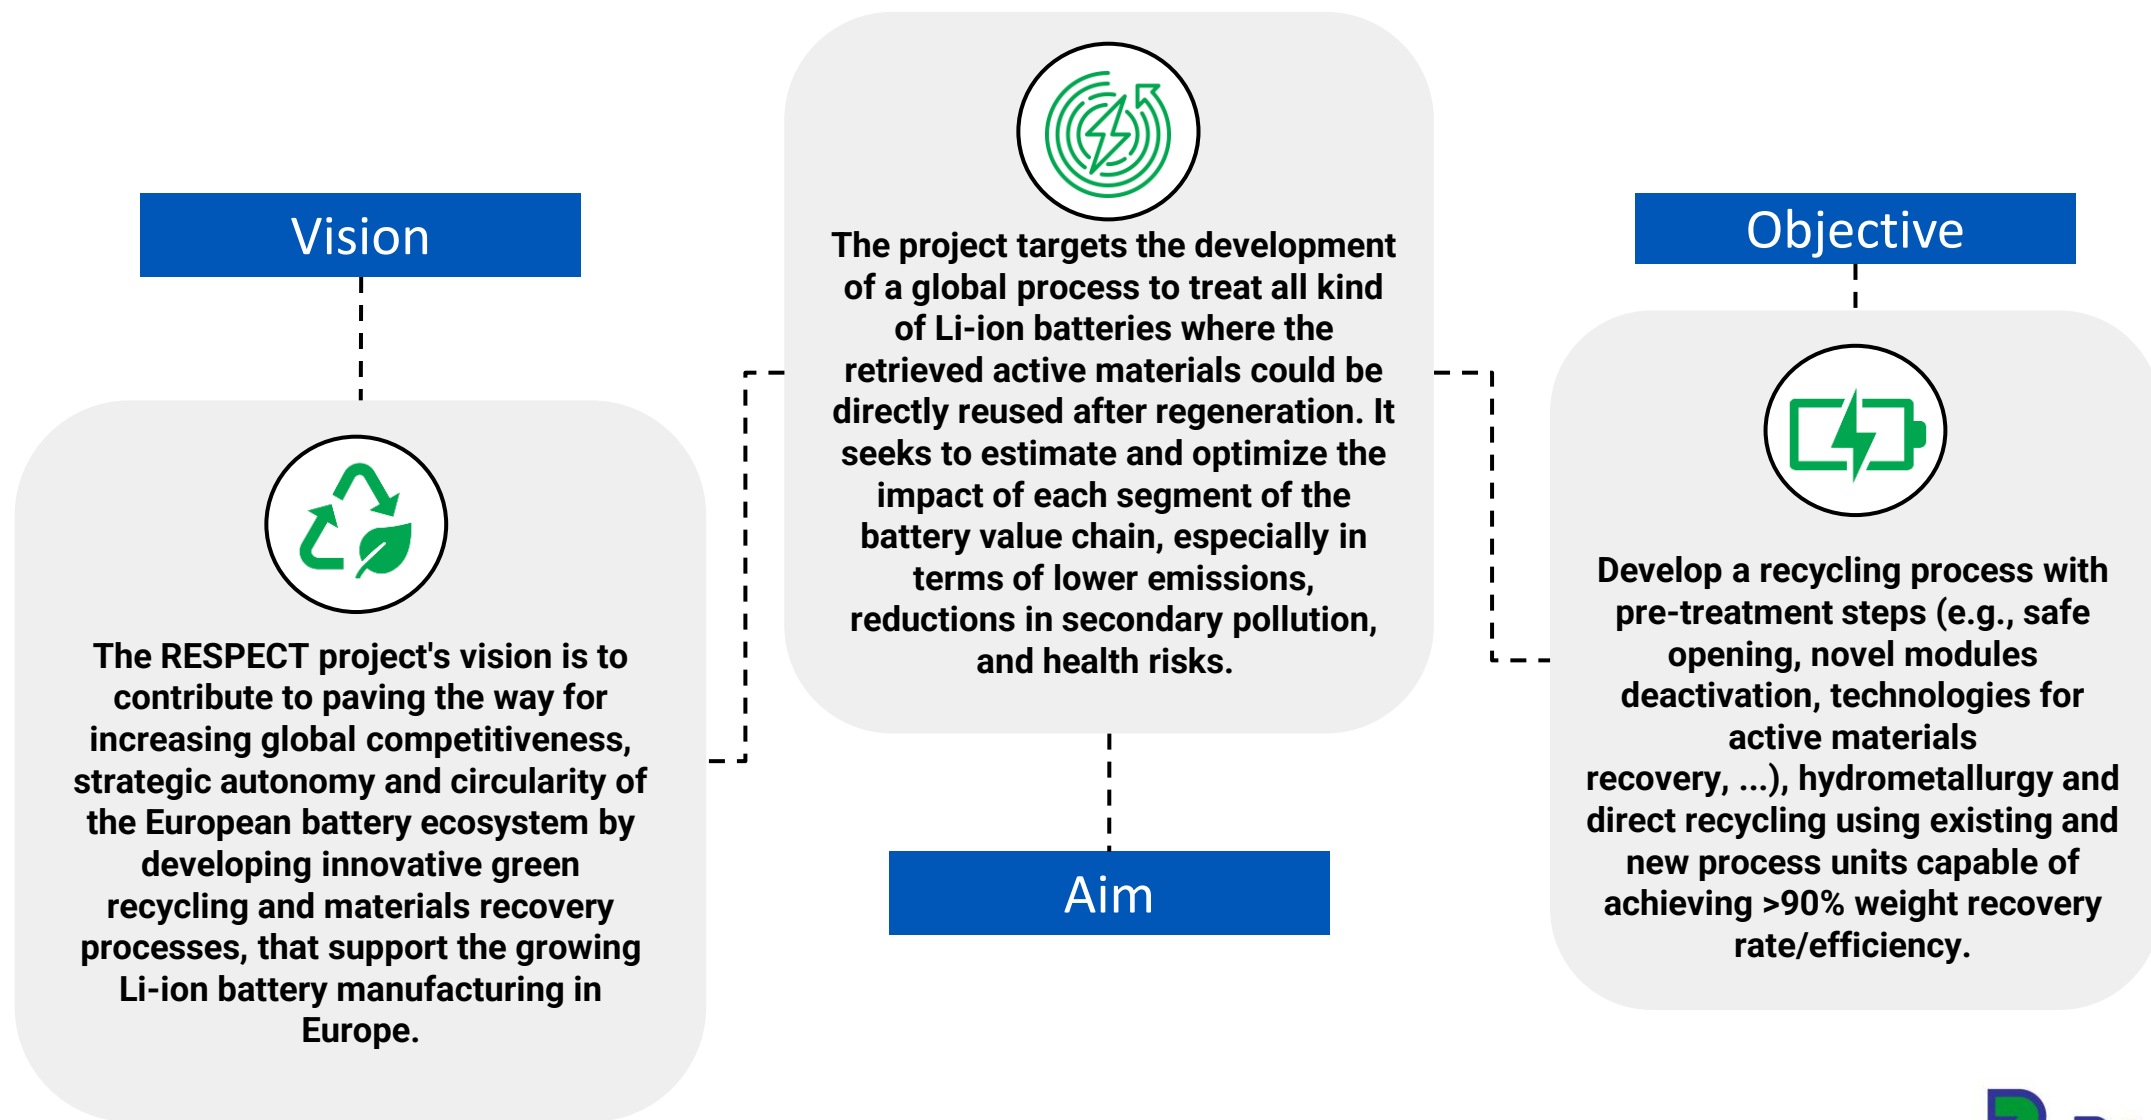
Vision

The RESPECT project's vision is to contribute to paving the way for increasing global competitiveness, strategic autonomy and circularity of the European battery ecosystem by developing innovative green recycling and materials recovery processes, that support the growing Li-ion battery manufacturing in Europe.

The project targets the development of a global process to treat all kind of Li-ion batteries where the retrieved active materials could be directly reused after regeneration. It seeks to estimate and optimize the impact of each segment of the battery value chain, especially in terms of lower emissions, reductions in secondary pollution, and health risks.

Aim

Objective

Develop a recycling process with pre-treatment steps (e.g., safe opening, novel modules deactivation, technologies for active materials recovery, ...), hydrometallurgy and direct recycling using existing and new process units capable of achieving >90% weight recovery rate/efficiency.